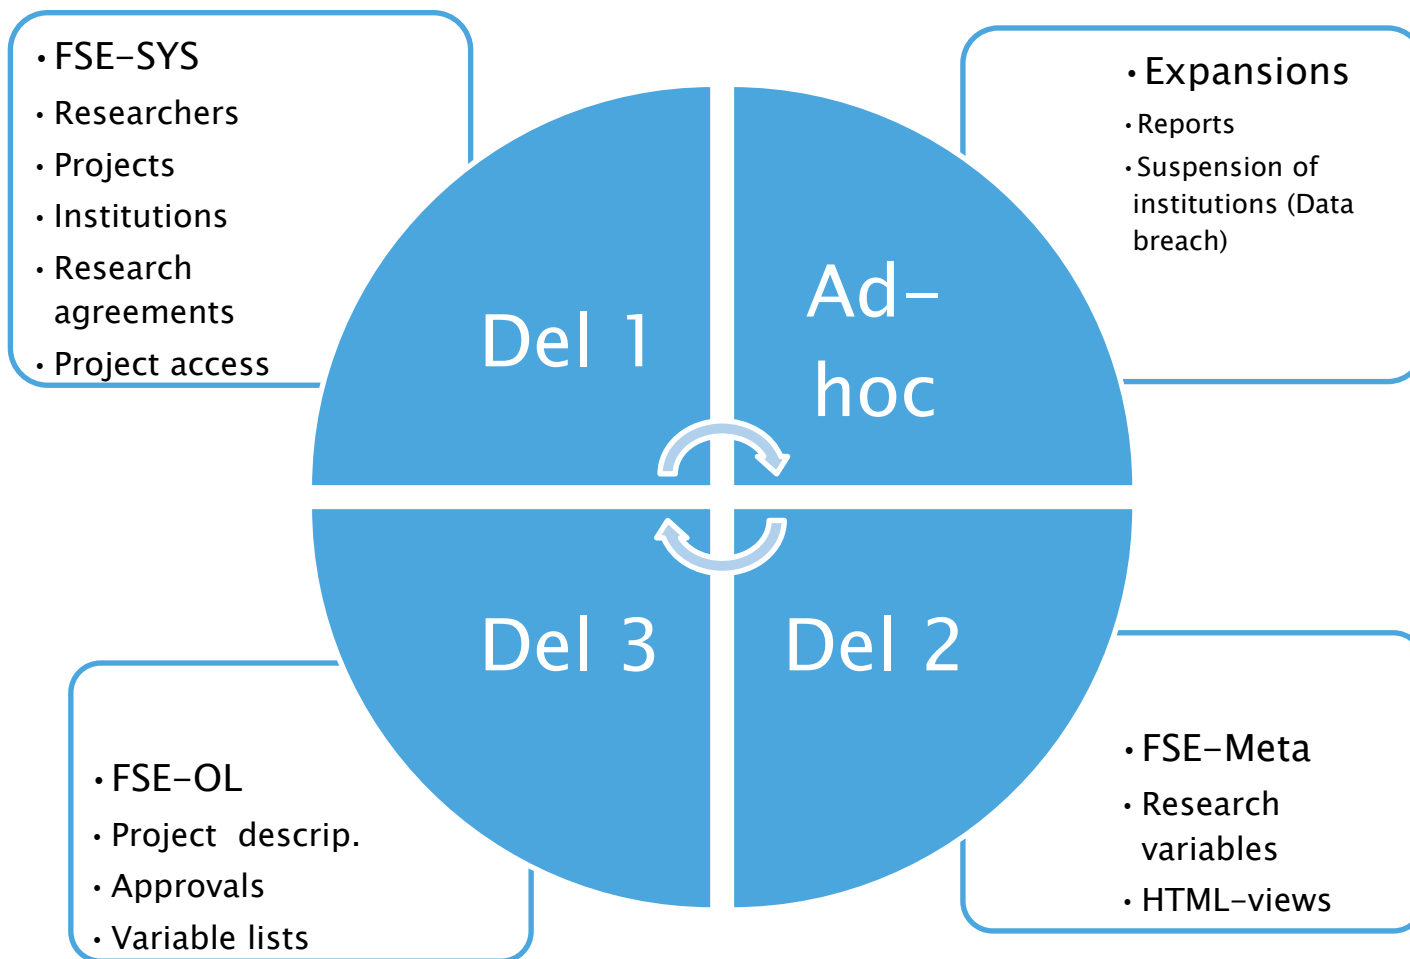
• FSE-SYS
• Researchers
• Projects
• Institutions
• Research agreements
• Project access

• Expansions
• Reports
• Suspension of institutions (Data breach)

Del 1

Ad-hoc

Del 3

Del 2

• FSE-OL
• Project descrip.
• Approvals
• Variable lists

• FSE-Meta
• Research variables
• HTML-views